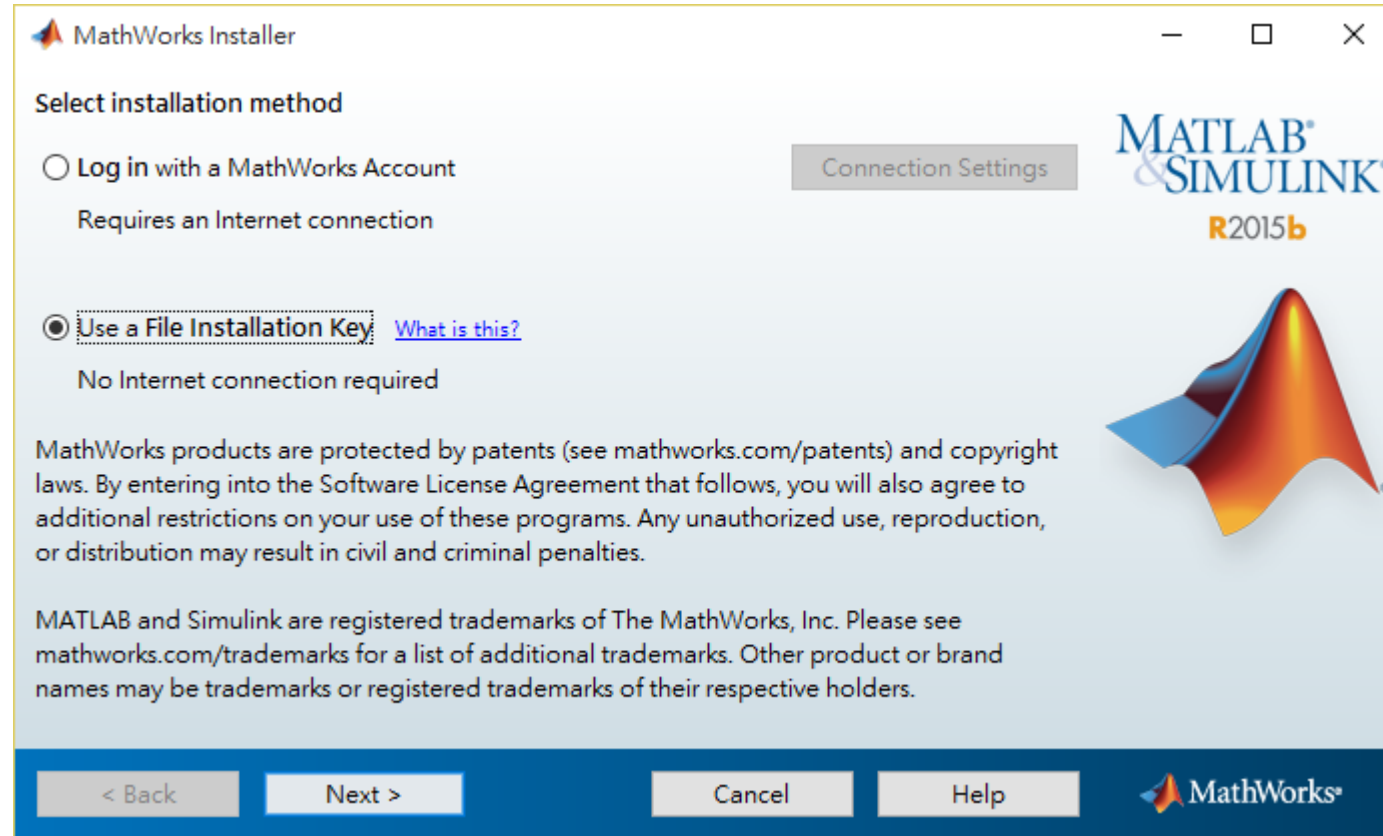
MathWorks Installer

Select installation method

Log in with a MathWorks Account

Connection Settings

Requires an Internet connection

Use a File Installation Key What is this?

No Internet connection required

MathWorks products are protected by patents (see mathworks.com/patents) and copyright laws. By entering into the Software License Agreement that follows, you will also agree to additional restrictions on your use of these programs. Any unauthorized use, reproduction, or distribution may result in civil and criminal penalties.

MATLAB and Simulink are registered trademarks of The MathWorks, Inc. Please see mathworks.com/trademarks for a list of additional trademarks. Other product or brand names may be trademarks or registered trademarks of their respective holders.

MATLAB® & SIMULINK®

R2015b

< Back

Next >

Cancel

Help

MathWorks®